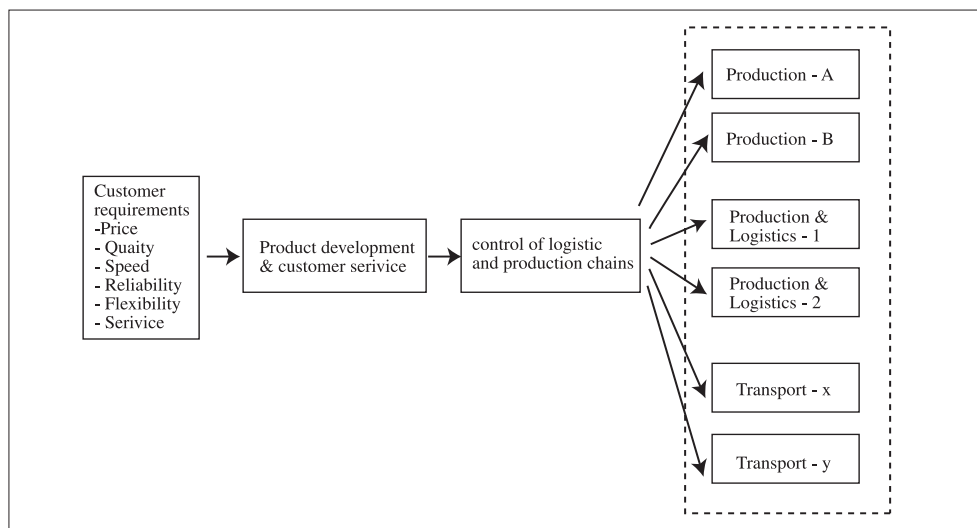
Customer requirements
-Price
- Quaity
- Speed
- Reliability
- Flexibility
- Serivice

Product development & customer serivice

control of logistic and production chains

Production - A

Production - B

Production & Logistics - 1

Production & Logistics - 2

Transport - x

Transport - y